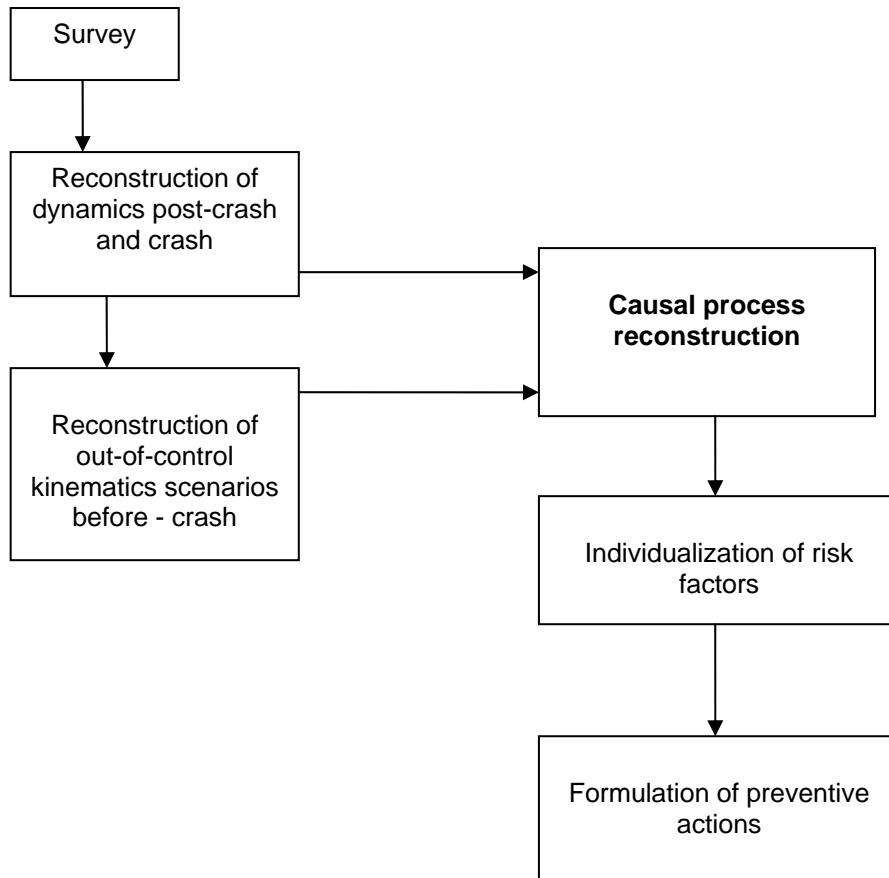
Survey

Reconstruction of dynamics post-crash and crash

Reconstruction of out-of-control kinematics scenarios before - crash

**Causal process reconstruction**

Individualization of risk factors

Formulation of preventive actions